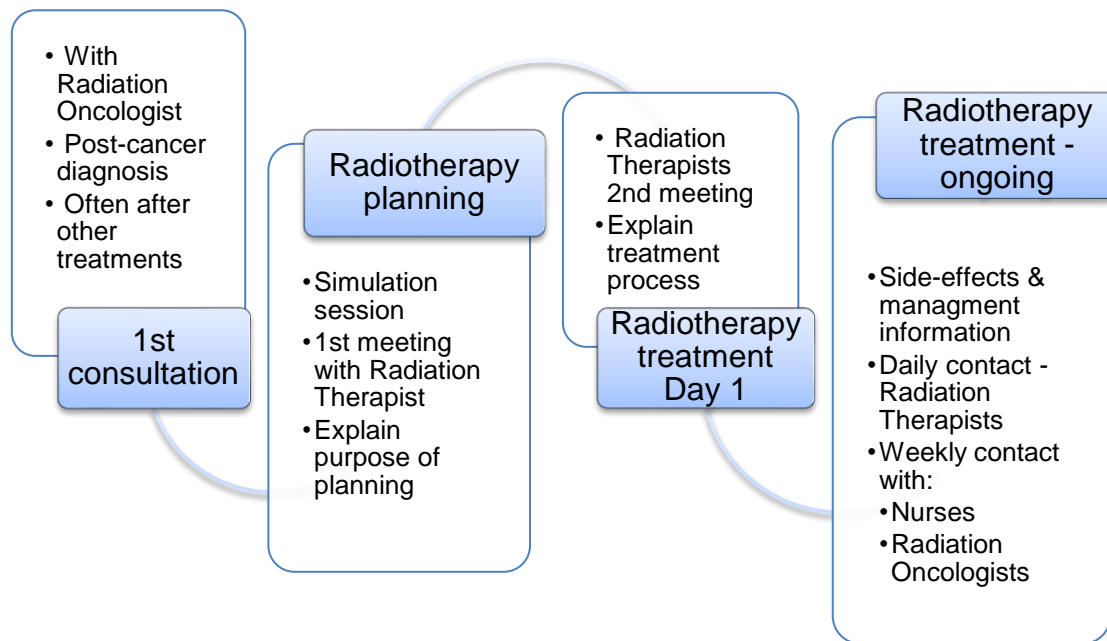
• With Radiation Oncologist
• Post-cancer diagnosis
• Often after other treatments

1st consultation

Radiotherapy planning

• Simulation session
• 1st meeting with Radiation Therapist
• Explain purpose of planning

• Radiation Therapists 2nd meeting
• Explain treatment process

Radiotherapy treatment Day 1

Radiotherapy treatment - ongoing

• Side-effects & managment information
• Daily contact - Radiation Therapists
• Weekly contact with:
• Nurses
• Radiation Oncologists